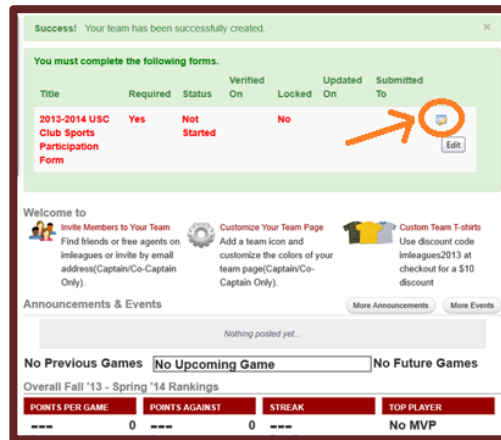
Success! Your team has been successfully created.

You must complete the following forms.

| Title | Required | Status | Verified On | Locked | Updated On | Submitted To |
|---|---|---|---|---|---|---|
| 2013-2014 USC Club Sports Participation Form | Yes | Not Started | | No | | |

Edit

Welcome to

Invite Members to Your Team
Find friends or free agents on imleagues or invite by email address(Captain/Co-Captain Only).

Customize Your Team Page
Add a team icon and customize the colors of your team page(Captain/Co-Captain Only).

Custom Team T-shirts
Use discount code imleagues2013 at checkout for a $10 discount

Announcements & Events

More Announcements More Events

Nothing posted yet...

No Previous Games No Upcoming Game No Future Games

Overall Fall '13 - Spring '14 Rankings

| POINTS PER GAME | POINTS AGAINST | STREAK | TOP PLAYER |
|---|---|---|---|
| --- 0 | --- 0 | --- | No MVP |